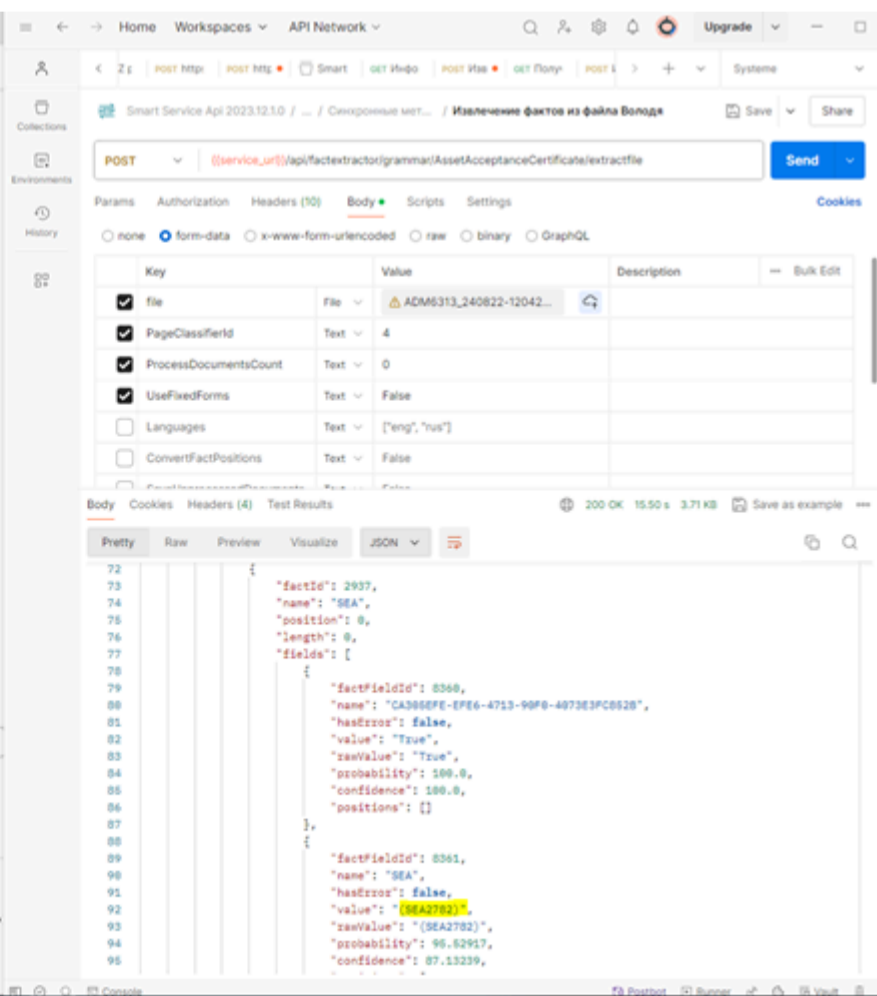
Home Workspaces API Network Upgrade

Z г POST http: POST http: Smart GET Инфо POST Изв GET Получ POST I Systeme

Collections
Environments
History

Smart Service Api 2023.12.1.0 / ... / Синхронные мет... / Извлечение фактов из файла Володя Save Share

POST {{service_url}}/api/factextractor/grammar/AssetAcceptanceCertificate/extractfile Send

Params Authorization Headers (10) Body Scripts Settings Cookies

none form-data x-www-form-urlencoded raw binary GraphQL

| | Key | | Value | Description | Bulk Edit |
|---|---|---|---|---|---|
| ☑ | file | File | ADM6313_240822-12042... | | |
| ☑ | PageClassifierId | Text | 4 | | |
| ☑ | ProcessDocumentsCount | Text | 0 | | |
| ☑ | UseFixedForms | Text | False | | |
| ☐ | Languages | Text | ["eng", "rus"] | | |
| ☐ | ConvertFactPositions | Text | False | | |
| ☐ | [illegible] | Text | False | | |

Body Cookies Headers (4) Test Results 200 OK 15.50 s 3.71 KB Save as example

Pretty Raw Preview Visualize JSON

72 {
73 "factId": 2937,
74 "name": "SEA",
75 "position": 0,
76 "length": 0,
77 "fields": [
78 {
79 "factFieldId": 8360,
80 "name": "CA386EFE-EFE6-4713-90F0-4073E3FC852B",
81 "hasErrors": false,
82 "value": "True",
83 "rawValue": "True",
84 "probability": 100.0,
85 "confidence": 100.0,
86 "positions": []
87 },
88 {
89 "factFieldId": 8361,
90 "name": "SEA",
91 "hasErrors": false,
92 "value": "(SEA2782)",
93 "rawValue": "(SEA2782)",
94 "probability": 95.52917,
95 "confidence": 87.13239,

Console Postbot Runner Vault